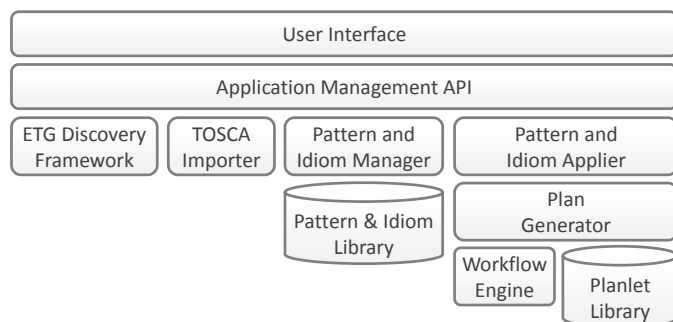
User Interface

Application Management API

ETG Discovery Framework

TOSCA Importer

Pattern and Idiom Manager

Pattern and Idiom Applier

Pattern & Idiom Library

Plan Generator

Workflow Engine

Planlet Library